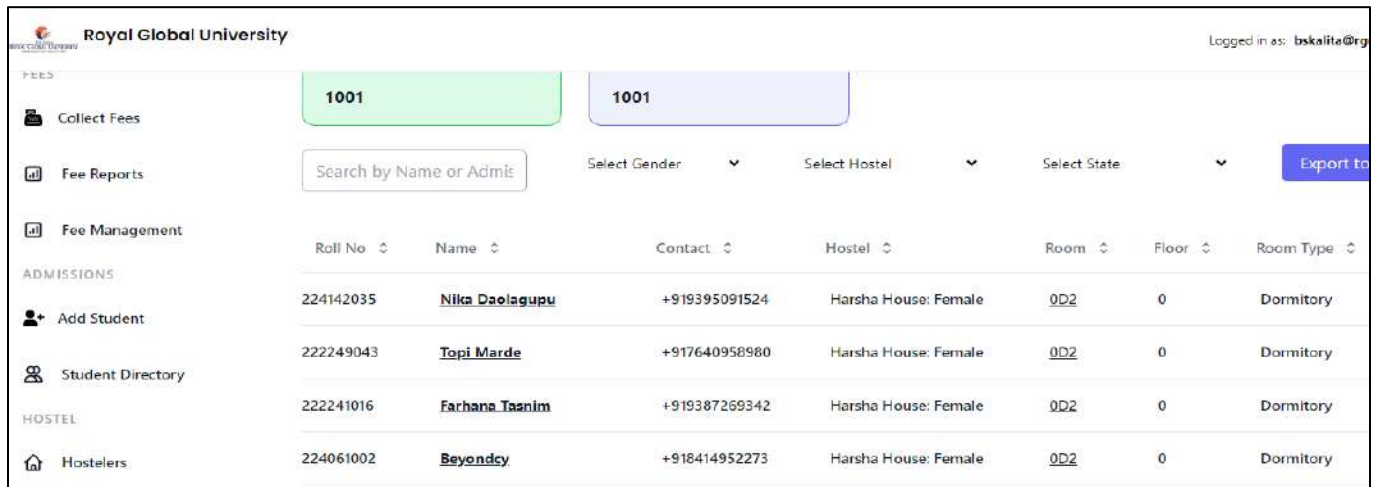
Royal Global University

Logged in as: bskalita@rg

FEES

Collect Fees

Fee Reports

Fee Management

ADMISSIONS

Add Student

Student Directory

HOSTEL

Hostelers

1001

1001

Search by Name or Admis

Select Gender

Select Hostel

Select State

Export to

| Roll No | Name | Contact | Hostel | Room | Floor | Room Type |
|---|---|---|---|---|---|---|
| 224142035 | Nika Daolagupu | +919395091524 | Harsha House: Female | 0D2 | 0 | Dormitory |
| 222249043 | Topi Marde | +917640958980 | Harsha House: Female | 0D2 | 0 | Dormitory |
| 222241016 | Farhana Tasnim | +919387269342 | Harsha House: Female | 0D2 | 0 | Dormitory |
| 224061002 | Beyondcy | +918414952273 | Harsha House: Female | 0D2 | 0 | Dormitory |